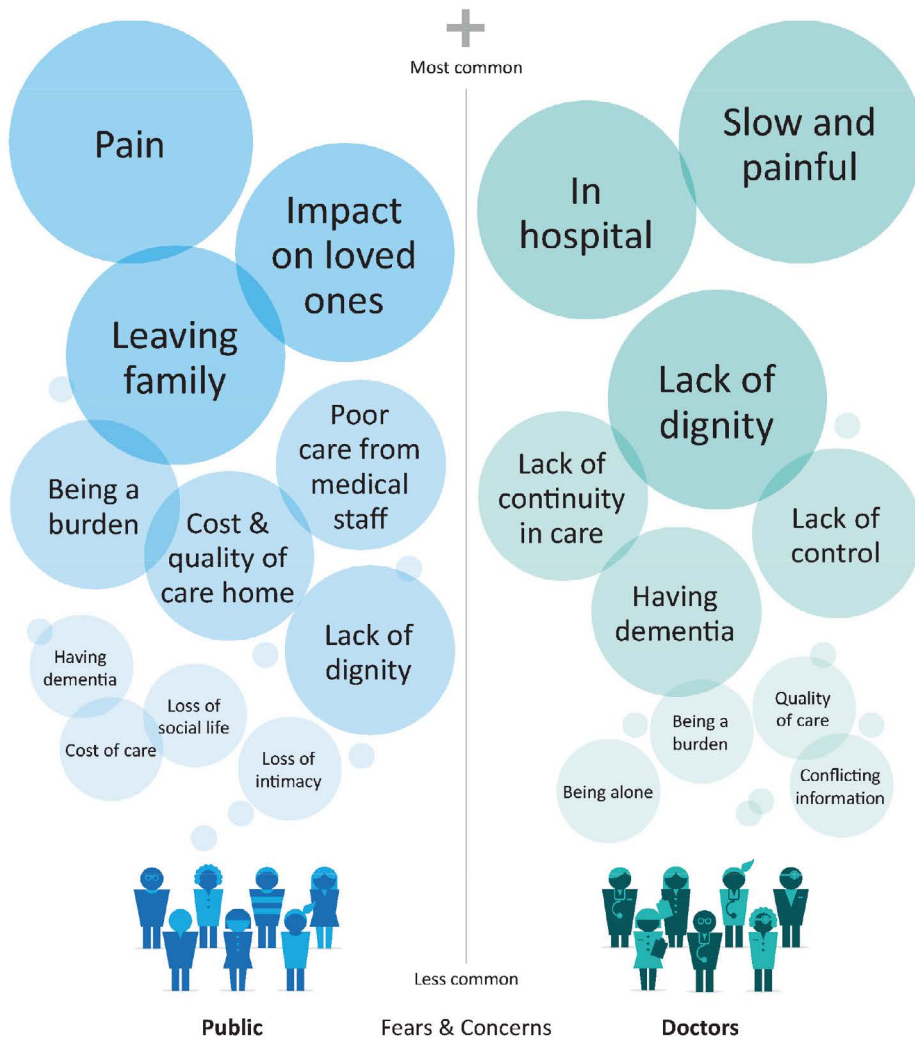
Most common

Pain

Impact on loved ones

Leaving family

Poor care from medical staff

Being a burden

Cost & quality of care home

Lack of dignity

Having dementia

Loss of social life

Cost of care

Loss of intimacy

Slow and painful

In hospital

Lack of dignity

Lack of continuity in care

Lack of control

Having dementia

Quality of care

Being a burden

Conflicting information

Being alone

Less common

Public

Fears & Concerns

Doctors